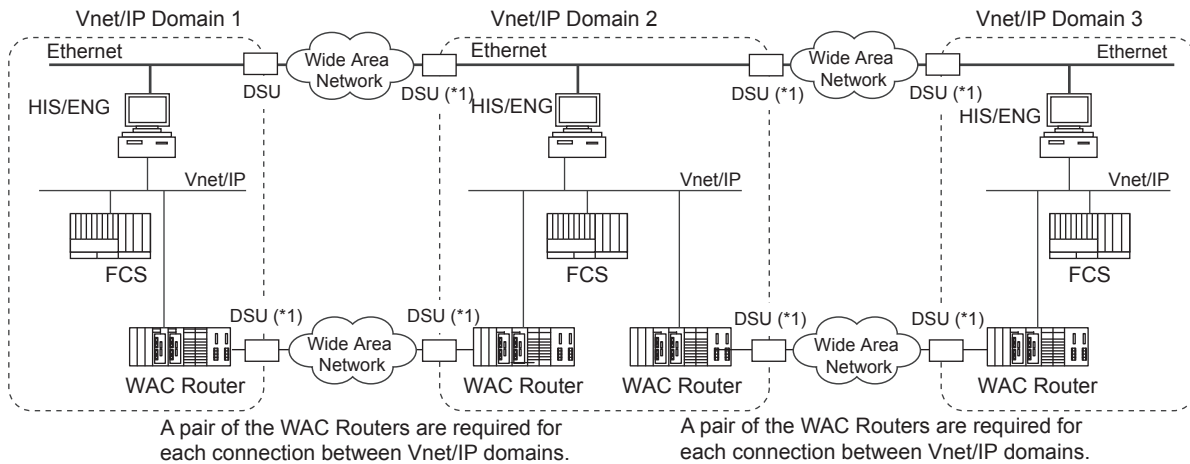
Vnet/IP Domain 1

Vnet/IP Domain 2

Vnet/IP Domain 3

Ethernet

Wide Area Network

Ethernet

Wide Area Network

Ethernet

DSU

DSU (*1)

DSU (*1)

DSU (*1)

HIS/ENG

HIS/ENG

HIS/ENG

Vnet/IP

Vnet/IP

Vnet/IP

FCS

FCS

FCS

DSU (*1)

DSU (*1)

DSU (*1)

DSU (*1)

Wide Area Network

Wide Area Network

WAC Router

WAC Router

WAC Router

WAC Router

A pair of the WAC Routers are required for each connection between Vnet/IP domains.

A pair of the WAC Routers are required for each connection between Vnet/IP domains.